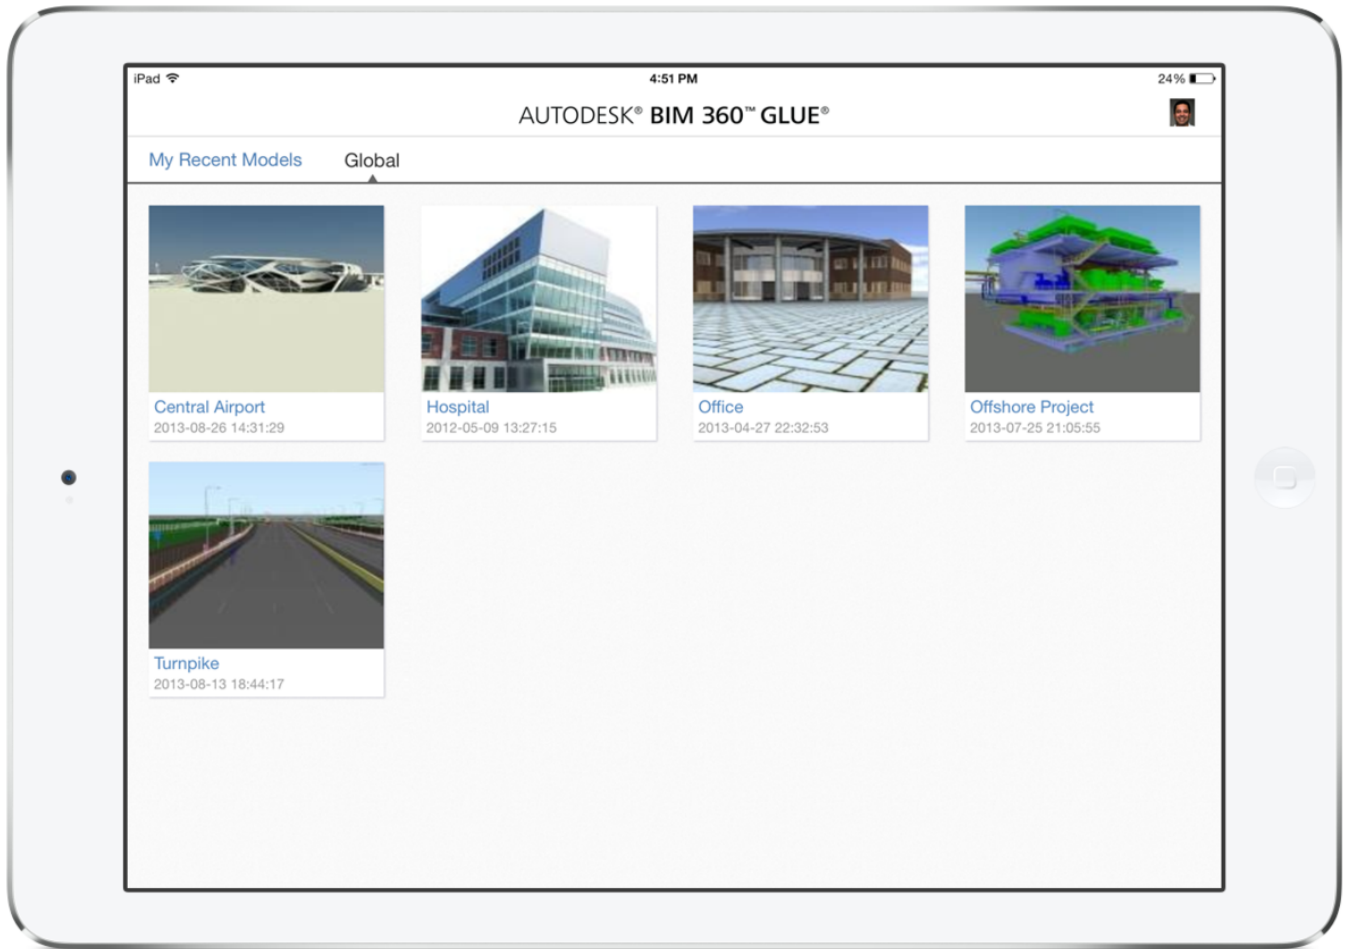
iPad 4:51 PM 24%

AUTODESK® BIM 360™ GLUE®

My Recent Models Global

Central Airport
2013-08-26 14:31:29

Hospital
2012-05-09 13:27:15

Office
2013-04-27 22:32:53

Offshore Project
2013-07-25 21:05:55

Turnpike
2013-08-13 18:44:17